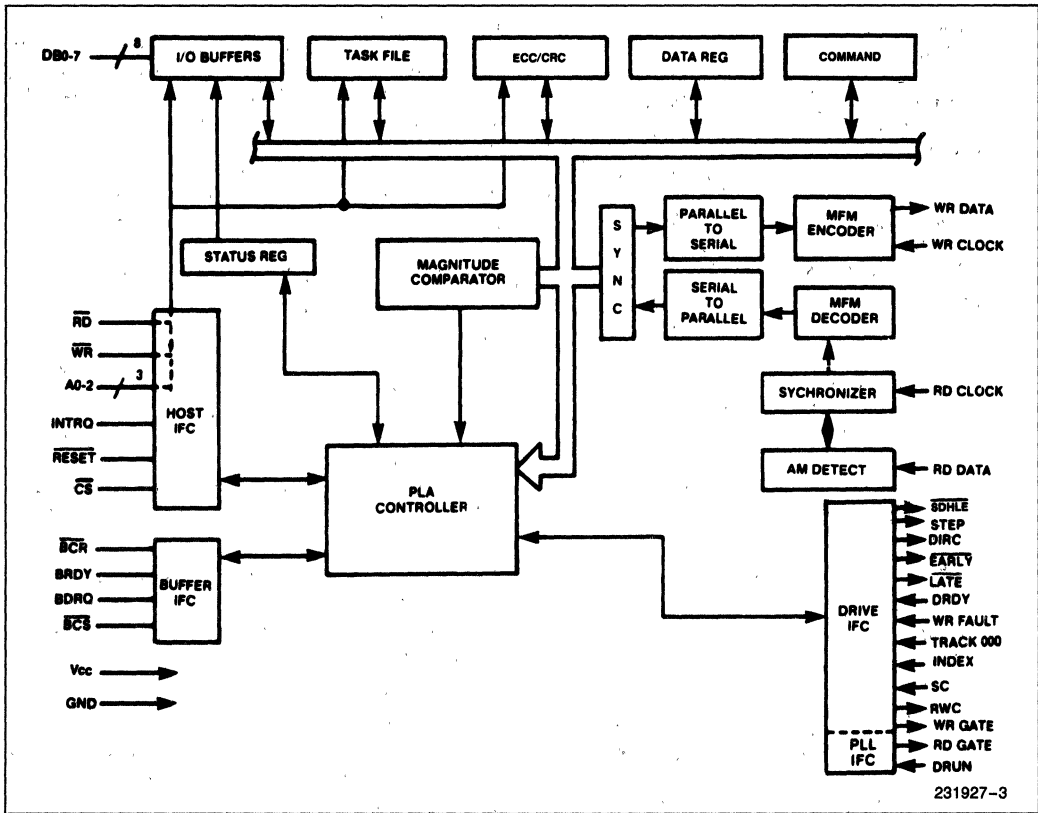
DB0-7
8
I/O BUFFERS
TASK FILE
ECC/CRC
DATA REG
COMMAND
S
Y
N
C
PARALLEL TO SERIAL
MFM ENCODER
WR DATA
WR CLOCK
STATUS REG
MAGNITUDE COMPARATOR
SERIAL TO PARALLEL
MFM DECODER
$\overline{RD}$
$\overline{WR}$
A0-2
3
INTRQ
HOST IFC
$\overline{RESET}$
$\overline{CS}$
SYCHRONIZER
RD CLOCK
AM DETECT
RD DATA
PLA CONTROLLER
$\overline{SDHLE}$
STEP
DIRC
$\overline{EARLY}$
$\overline{LATE}$
DRDY
WR FAULT
TRACK 000
INDEX
SC
RWC
WR GATE
RD GATE
DRUN
$\overline{BCR}$
BRDY
BDRQ
$\overline{BCS}$
BUFFER IFC
DRIVE IFC
PLL IFC
Vcc
GND
231927-3